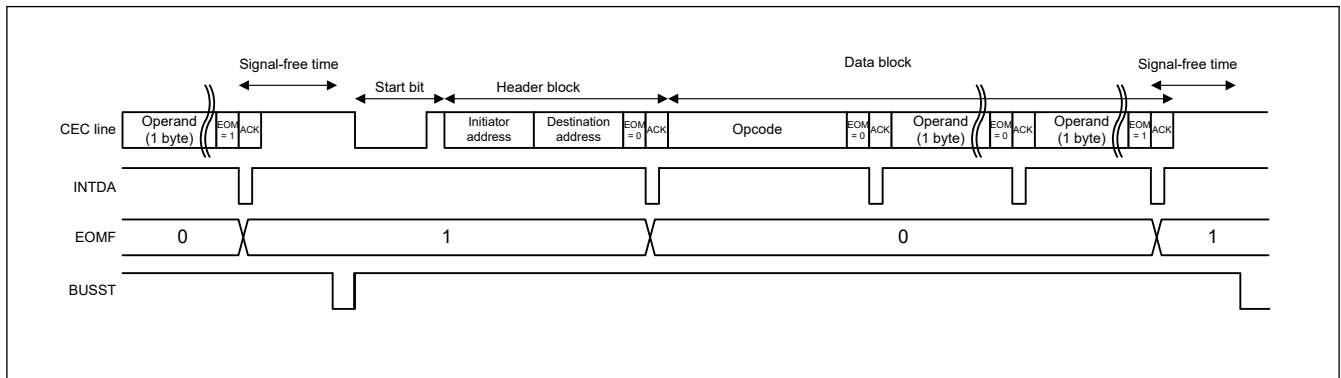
Signal-free time

Start bit

Header block

Data block

Signal-free time

CEC line

Operand (1 byte)

EOM = 1

ACK

Initiator address

Destination address

EOM = 0

ACK

Opcode

EOM = 0

ACK

Operand (1 byte)

EOM = 0

ACK

Operand (1 byte)

EOM = 1

ACK

INTDA

EOMF

0

1

0

1

BUSST